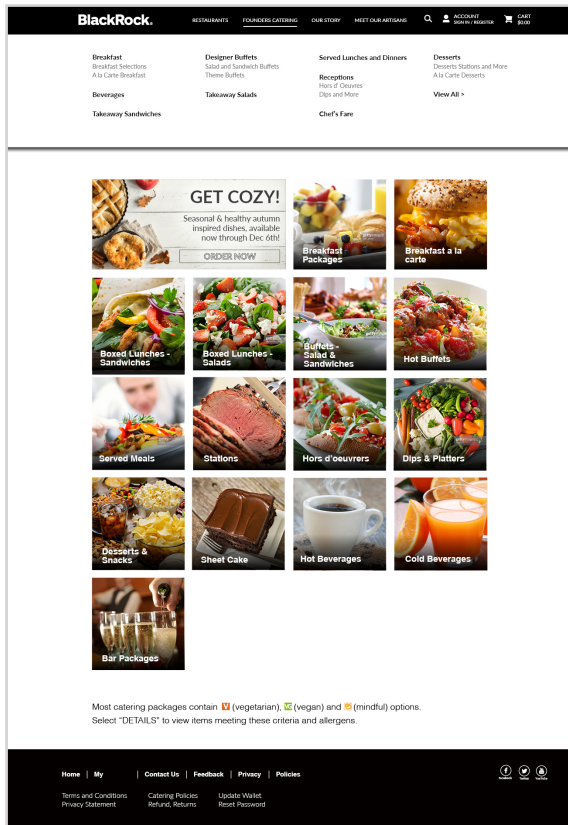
BlackRock.

RESTAURANTS FOUNDERS CATERING OUR STORY MEET OUR ARTISANS

ACCOUNT
SIGN IN / REGISTER

CART
$0.00

Breakfast
Breakfast Selections
A la Carte Breakfast

Beverages

Takeaway Sandwiches

Designer Buffets
Salad and Sandwich Buffets
Theme Buffets

Takeaway Salads

Served Lunches and Dinners

Receptions
Hors d' Oeuvres
Dips and More

Chef's Fare

Desserts
Desserts Stations and More
A la Carte Desserts

View All >

GET COZY!
Seasonal & healthy autumn inspired dishes, available now through Dec 6th!
ORDER NOW

Breakfast Packages

Breakfast a la carte

Boxed Lunches - Sandwiches

Boxed Lunches - Salads

Buffets - Salad & Sandwiches

Hot Buffets

Served Meals

Stations

Hors d'oeuvres

Dips & Platters

Desserts & Snacks

Sheet Cake

Hot Beverages

Cold Beverages

Bar Packages

Most catering packages contain V (vegetarian), VG (vegan) and (mindful) options.
Select "DETAILS" to view items meeting these criteria and allergens.

Home | My | Contact Us | Feedback | Privacy | Policies

Terms and Conditions
Privacy Statement

Catering Policies
Refund, Returns

Update Wallet
Reset Password

Facebook Twitter YouTube